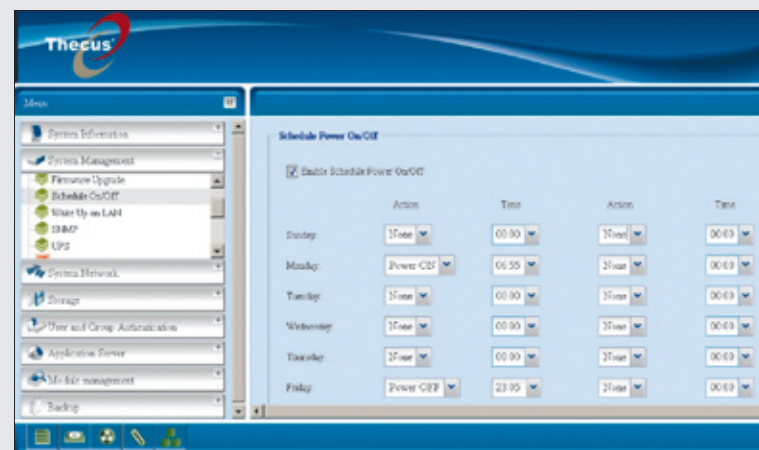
Thecus

Menu

System Information

System Management

Firmware Upgrade

Schedule On/Off

Wake Up on LAN

SNMP

UPS

System Network

Storage

User and Group Authentication

Application Server

Module management

Backup

Schedule Power On/Off

Enable Schedule Power On/Off

| | Action | Time | Action | Time |
|---|---|---|---|---|
| Sunday | None | 00:00 | None | 00:00 |
| Monday | Power ON | 06:55 | None | 00:00 |
| Tuesday | None | 00:00 | None | 00:00 |
| Wednesday | None | 00:00 | None | 00:00 |
| Thursday | None | 00:00 | None | 00:00 |
| Friday | Power OFF | 23:05 | None | 00:00 |